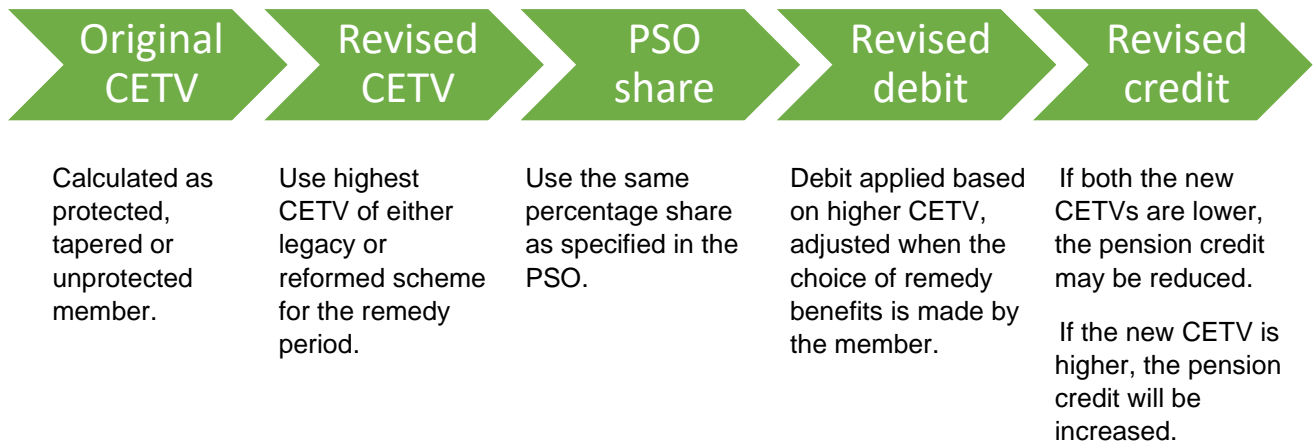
Original CETV

Revised CETV

PSO share

Revised debit

Revised credit

Calculated as protected, tapered or unprotected member.

Use highest CETV of either legacy or reformed scheme for the remedy period.

Use the same percentage share as specified in the PSO.

Debit applied based on higher CETV, adjusted when the choice of remedy benefits is made by the member.

If both the new CETVs are lower, the pension credit may be reduced.

If the new CETV is higher, the pension credit will be increased.